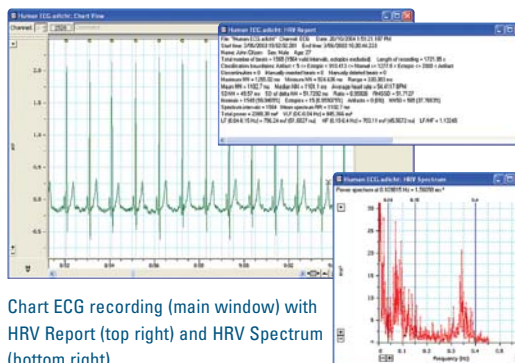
Human ECG.adicht: Chart View

Channel 1

Human ECG.adicht: HRV Report

File "Human ECG.adicht" Channel ECG Date 20/10/2004 1:51:21 AM PM

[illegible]

Human ECG.adicht: HRV Spectrum

Power spectrum at 0.10815 Hz = 1.5609 ms²

Frequency (Hz)

Chart ECG recording (main window) with HRV Report (top right) and HRV Spectrum (bottom right)